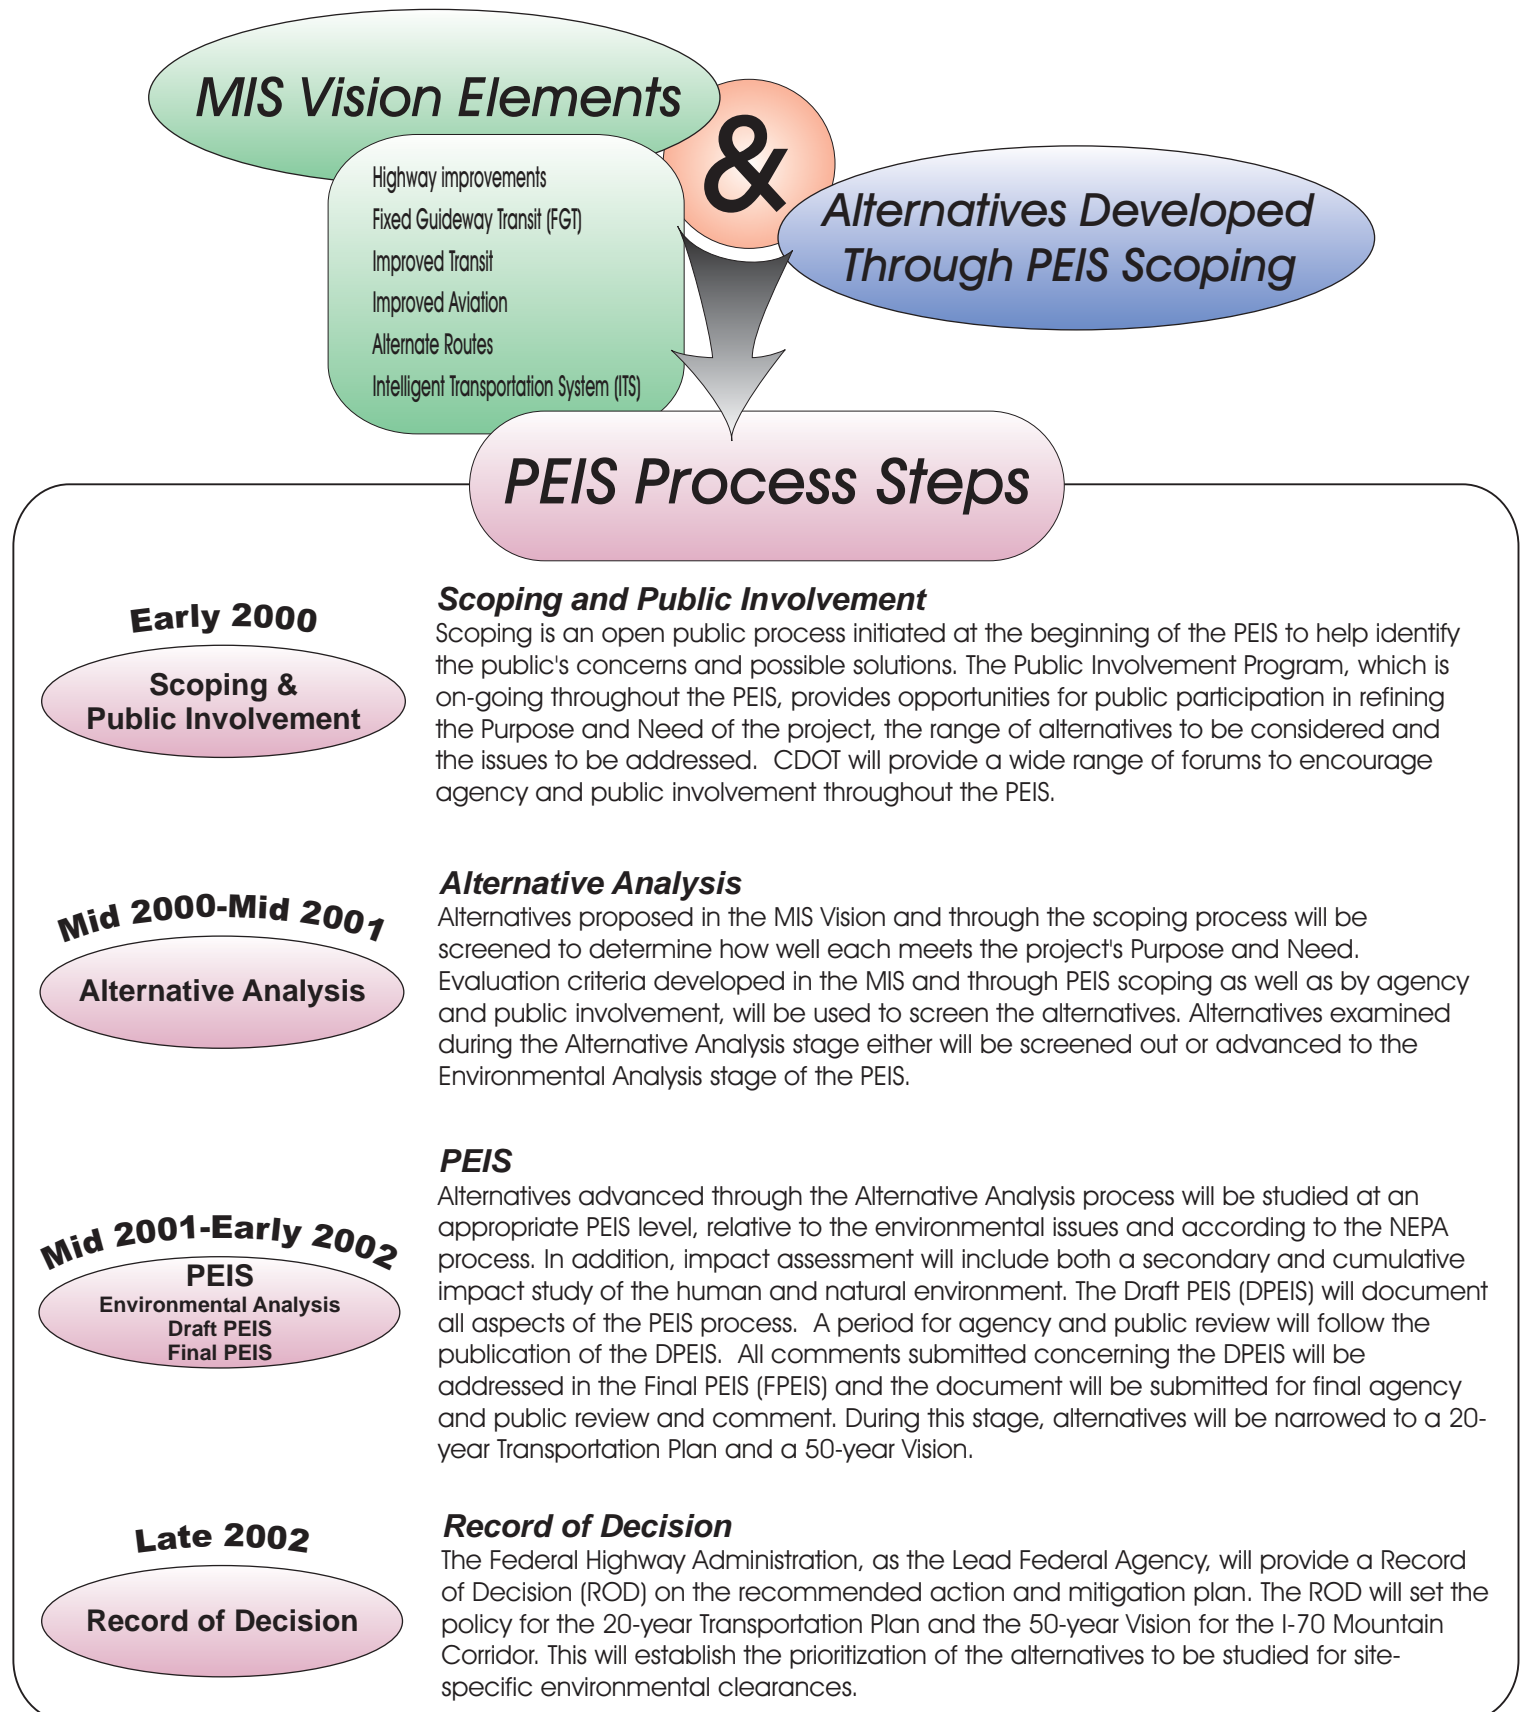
MIS Vision Elements

Highway improvements
Fixed Guideway Transit (FGT)
Improved Transit
Improved Aviation
Alternate Routes
Intelligent Transportation System (ITS)

&

Alternatives Developed Through PEIS Scoping

PEIS Process Steps

Early 2000

Scoping & Public Involvement

Scoping and Public Involvement
Scoping is an open public process initiated at the beginning of the PEIS to help identify the public's concerns and possible solutions. The Public Involvement Program, which is on-going throughout the PEIS, provides opportunities for public participation in refining the Purpose and Need of the project, the range of alternatives to be considered and the issues to be addressed. CDOT will provide a wide range of forums to encourage agency and public involvement throughout the PEIS.

Mid 2000-Mid 2001

Alternative Analysis

Alternative Analysis
Alternatives proposed in the MIS Vision and through the scoping process will be screened to determine how well each meets the project's Purpose and Need. Evaluation criteria developed in the MIS and through PEIS scoping as well as by agency and public involvement, will be used to screen the alternatives. Alternatives examined during the Alternative Analysis stage either will be screened out or advanced to the Environmental Analysis stage of the PEIS.

Mid 2001-Early 2002

PEIS
Environmental Analysis
Draft PEIS
Final PEIS

PEIS
Alternatives advanced through the Alternative Analysis process will be studied at an appropriate PEIS level, relative to the environmental issues and according to the NEPA process. In addition, impact assessment will include both a secondary and cumulative impact study of the human and natural environment. The Draft PEIS (DPEIS) will document all aspects of the PEIS process. A period for agency and public review will follow the publication of the DPEIS. All comments submitted concerning the DPEIS will be addressed in the Final PEIS (FPEIS) and the document will be submitted for final agency and public review and comment. During this stage, alternatives will be narrowed to a 20-year Transportation Plan and a 50-year Vision.

Late 2002

Record of Decision

Record of Decision
The Federal Highway Administration, as the Lead Federal Agency, will provide a Record of Decision (ROD) on the recommended action and mitigation plan. The ROD will set the policy for the 20-year Transportation Plan and the 50-year Vision for the I-70 Mountain Corridor. This will establish the prioritization of the alternatives to be studied for site-specific environmental clearances.